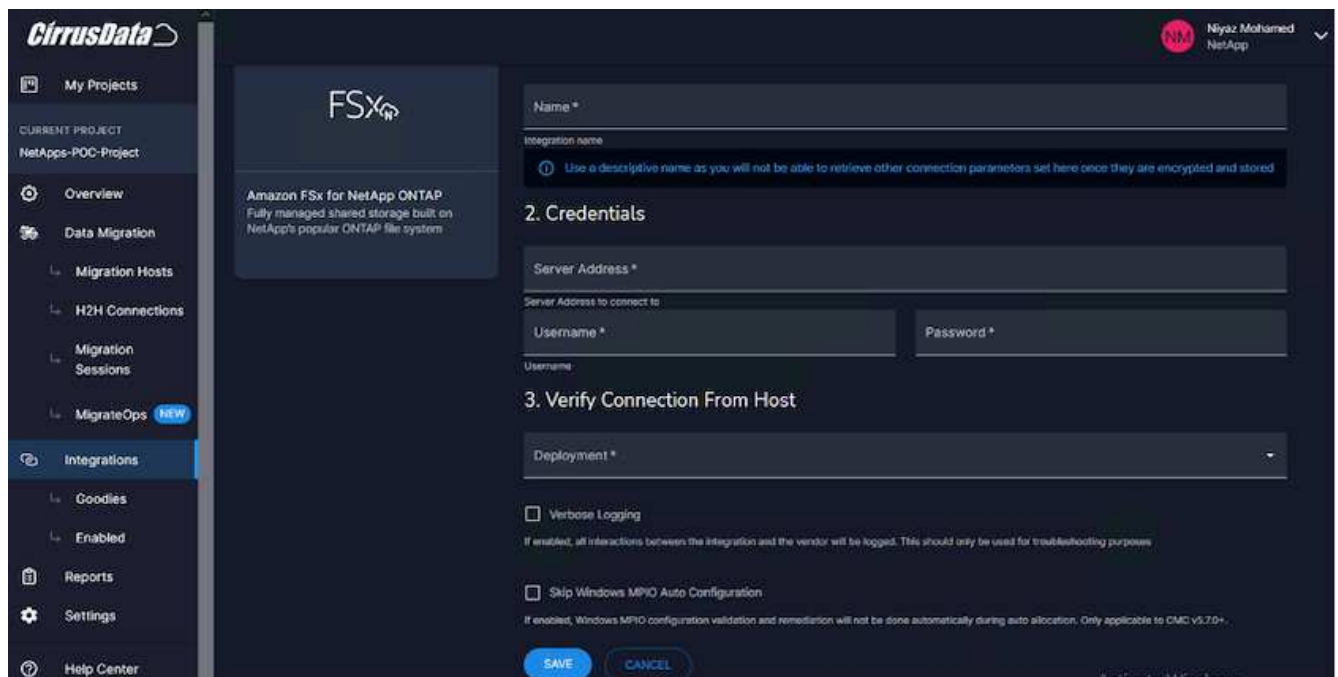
CirrusData

NM Niyaz Mohamed NetApp

My Projects

CURRENT PROJECT
NetApps-POC-Project

Overview

Data Migration

Migration Hosts

H2H Connections

Migration Sessions

MigrateOps NEW

Integrations

Goodies

Enabled

Reports

Settings

Help Center

FSx

Amazon FSx for NetApp ONTAP
Fully managed shared storage built on NetApp's popular ONTAP file system

Name *
Integration name

Use a descriptive name as you will not be able to retrieve other connection parameters set here once they are encrypted and stored

2. Credentials

Server Address *
Server Address to connect to

Username *
Username

Password *

3. Verify Connection From Host

Deployment *

Verbose Logging
If enabled, all interactions between the integration and the vendor will be logged. This should only be used for troubleshooting purposes

Skip Windows MPIO Auto Configuration
If enabled, Windows MPIO configuration validation and remediation will not be done automatically during auto allocation. Only applicable to CMC v5.7.0+.

SAVE CANCEL